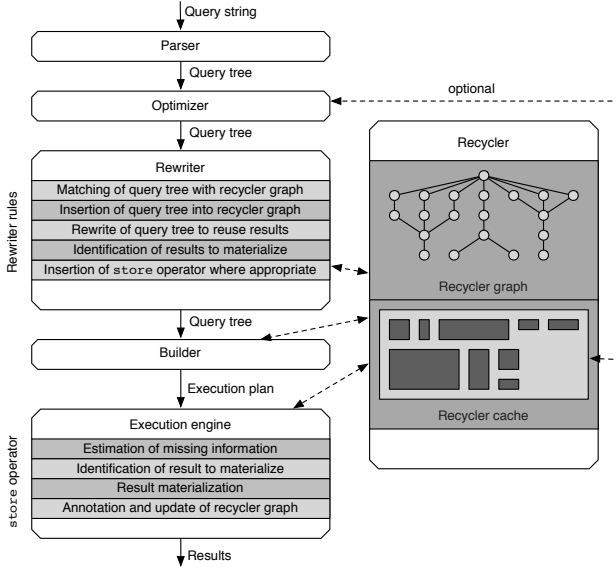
Query string

Parser

Query tree

Optimizer

optional

Query tree

Rewriter rules

Rewriter

Matching of query tree with recycler graph

Insertion of query tree into recycler graph

Rewrite of query tree to reuse results

Identification of results to materialize

Insertion of store operator where appropriate

Recycler

Recycler graph

Query tree

Builder

Execution plan

Recycler cache

store operator

Execution engine

Estimation of missing information

Identification of result to materialize

Result materialization

Annotation and update of recycler graph

Results